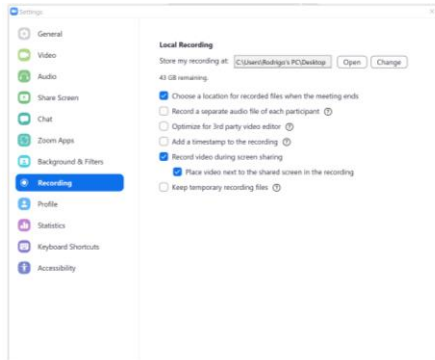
Settings

General
Video
Audio
Share Screen
Chat
Zoom Apps
Background & Filters
Recording
Profile
Statistics
Keyboard Shortcuts
Accessibility

Local Recording

Store my recording at: C:\Users\Rodrigo's PC\Desktop Open Change

43 GB remaining.

Choose a location for recorded files when the meeting ends
Record a separate audio file of each participant
Optimize for 3rd party video editor
Add a timestamp to the recording
Record video during screen sharing
Place video next to the shared screen in the recording
Keep temporary recording files